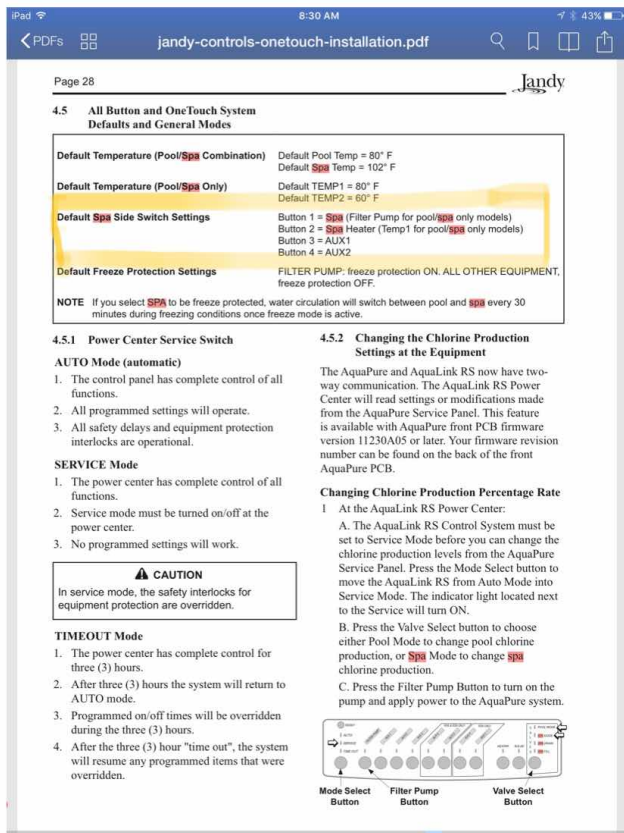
iPad 8:30 AM 43%

PDFs jandy-controls-onetouch-installation.pdf

Page 28 Jandy

4.5 All Button and OneTouch System Defaults and General Modes

| | |
|---|---|
| Default Temperature (Pool/Spa Combination) | Default Pool Temp = 80° F<br>Default Spa Temp = 102° F |
| Default Temperature (Pool/Spa Only) | Default TEMP1 = 80° F<br>Default TEMP2 = 60° F |
| Default Spa Side Switch Settings | Button 1 = Spa (Filter Pump for pool/spa only models)<br>Button 2 = Spa Heater (Temp1 for pool/spa only models)<br>Button 3 = AUX1<br>Button 4 = AUX2 |
| Default Freeze Protection Settings | FILTER PUMP: freeze protection ON. ALL OTHER EQUIPMENT, freeze protection OFF. |

NOTE If you select SPA to be freeze protected, water circulation will switch between pool and spa every 30 minutes during freezing conditions once freeze mode is active.

4.5.1 Power Center Service Switch

AUTO Mode (automatic)
1. The control panel has complete control of all functions.
2. All programmed settings will operate.
3. All safety delays and equipment protection interlocks are operational.

SERVICE Mode
1. The power center has complete control of all functions.
2. Service mode must be turned on/off at the power center.
3. No programmed settings will work.

CAUTION
In service mode, the safety interlocks for equipment protection are overridden.

TIMEOUT Mode
1. The power center has complete control for three (3) hours.
2. After three (3) hours the system will return to AUTO mode.
3. Programmed on/off times will be overridden during the three (3) hours.
4. After the three (3) hour "time out", the system will resume any programmed items that were overridden.

4.5.2 Changing the Chlorine Production Settings at the Equipment

The AquaPure and AquaLink RS now have two-way communication. The AquaLink RS Power Center will read settings or modifications made from the AquaPure Service Panel. This feature is available with AquaPure front PCB firmware version 11230A05 or later. Your firmware revision number can be found on the back of the front AquaPure PCB.

Changing Chlorine Production Percentage Rate
1 At the AquaLink RS Power Center:
A. The AquaLink RS Control System must be set to Service Mode before you can change the chlorine production levels from the AquaPure Service Panel. Press the Mode Select button to move the AquaLink RS from Auto Mode into Service Mode. The indicator light located next to the Service will turn ON.
B. Press the Valve Select button to choose either Pool Mode to change pool chlorine production, or Spa Mode to change spa chlorine production.
C. Press the Filter Pump Button to turn on the pump and apply power to the AquaPure system.

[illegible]

Mode Select Button
Filter Pump Button
Valve Select Button